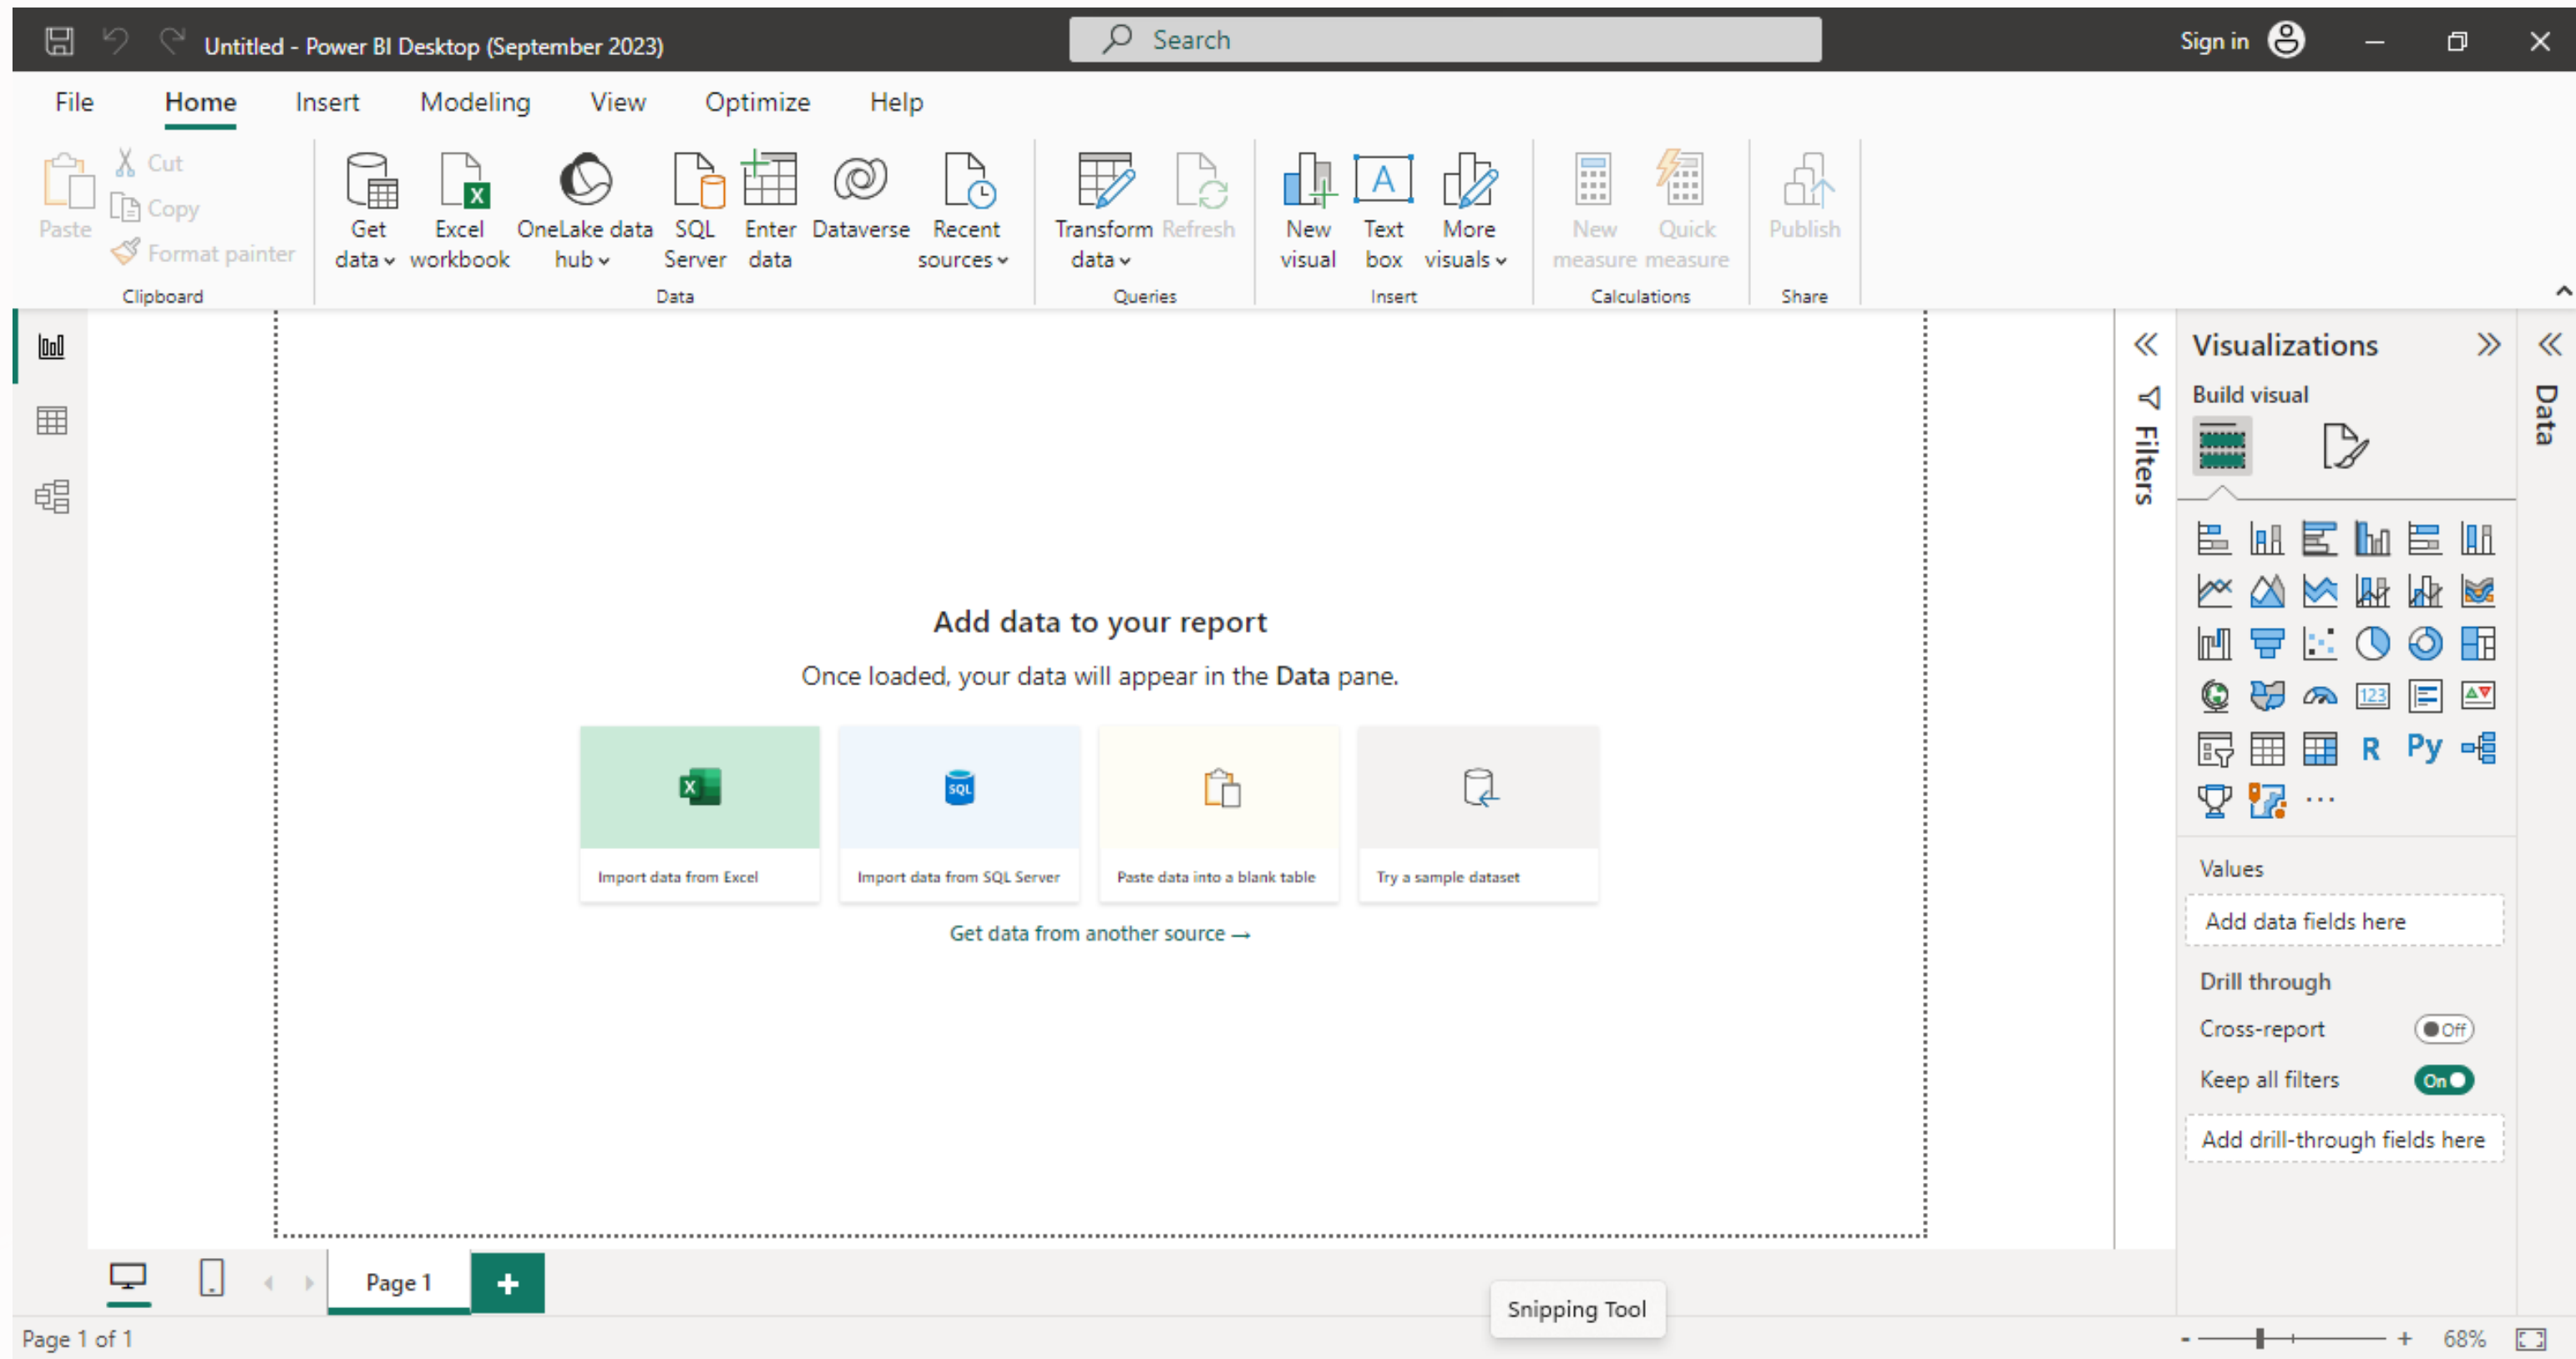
Untitled - Power BI Desktop (September 2023)

Search

Sign in

File Home Insert Modeling View Optimize Help

Paste Cut Copy Format painter
Clipboard

Get data Excel workbook OneLake data hub SQL Server Enter data Dataverse Recent sources
Data

Transform data Refresh
Queries

New visual Text box More visuals
Insert

New measure Quick measure
Calculations

Publish
Share

Filters

Visualizations

Build visual

R Py ...

Values

Add data fields here

Drill through

Cross-report Off

Keep all filters On

Add drill-through fields here

Data

Add data to your report

Once loaded, your data will appear in the Data pane.

Import data from Excel

Import data from SQL Server

Paste data into a blank table

Try a sample dataset

Get data from another source →

Page 1

+

Snipping Tool

Page 1 of 1

68%